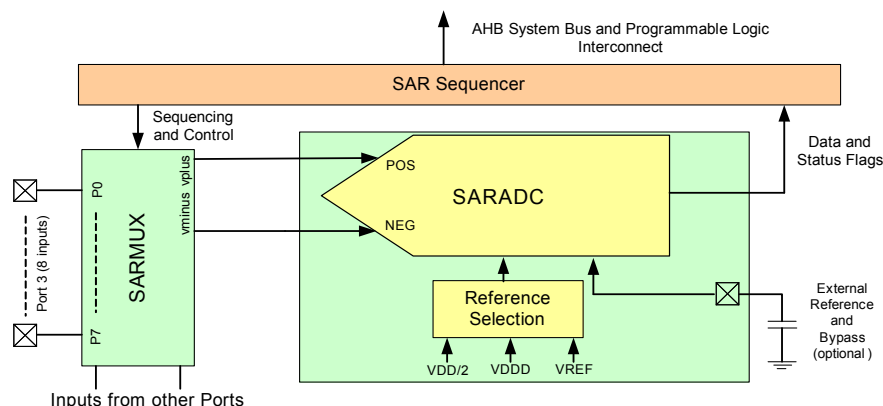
AHB System Bus and Programmable Logic Interconnect

SAR Sequencer

Sequencing and Control

Data and Status Flags

Port 3 (8 inputs)

P0

P7

SARMUX

vminus vplus

POS

NEG

SARADC

Reference Selection

VDD/2

VDDD

VREF

External Reference and Bypass (optional )

Inputs from other Ports